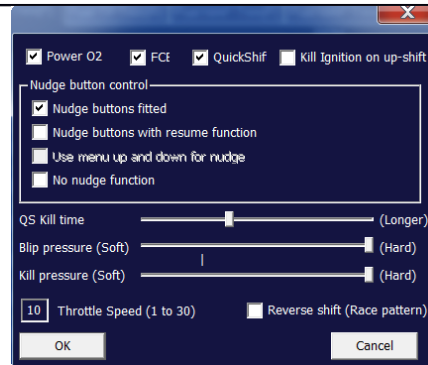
X

Power O2 FCE QuickShif Kill Ignition on up-shift

Nudge button control

Nudge buttons fitted

Nudge buttons with resume function

Use menu up and down for nudge

No nudge function

QS Kill time (Longer)

Blip pressure (Soft) (Hard)

Kill pressure (Soft) (Hard)

10 Throttle Speed (1 to 30)

Reverse shift (Race pattern)

OK

Cancel